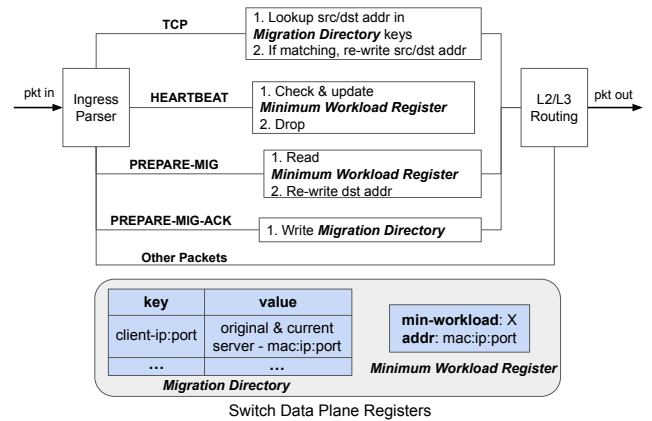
pkt in

Ingress Parser

TCP

1. Lookup src/dst addr in ***Migration Directory*** keys
2. If matching, re-write src/dst addr

HEARTBEAT

1. Check & update ***Minimum Workload Register***
2. Drop

PREPARE-MIG

1. Read ***Minimum Workload Register***
2. Re-write dst addr

PREPARE-MIG-ACK

1. Write ***Migration Directory***

Other Packets

L2/L3 Routing

pkt out

| key | value |
|---|---|
| client-ip:port | original & current server - mac:ip:port |
| ... | ... |

***Migration Directory***

**min-workload**: X
**addr**: mac:ip:port

***Minimum Workload Register***

Switch Data Plane Registers